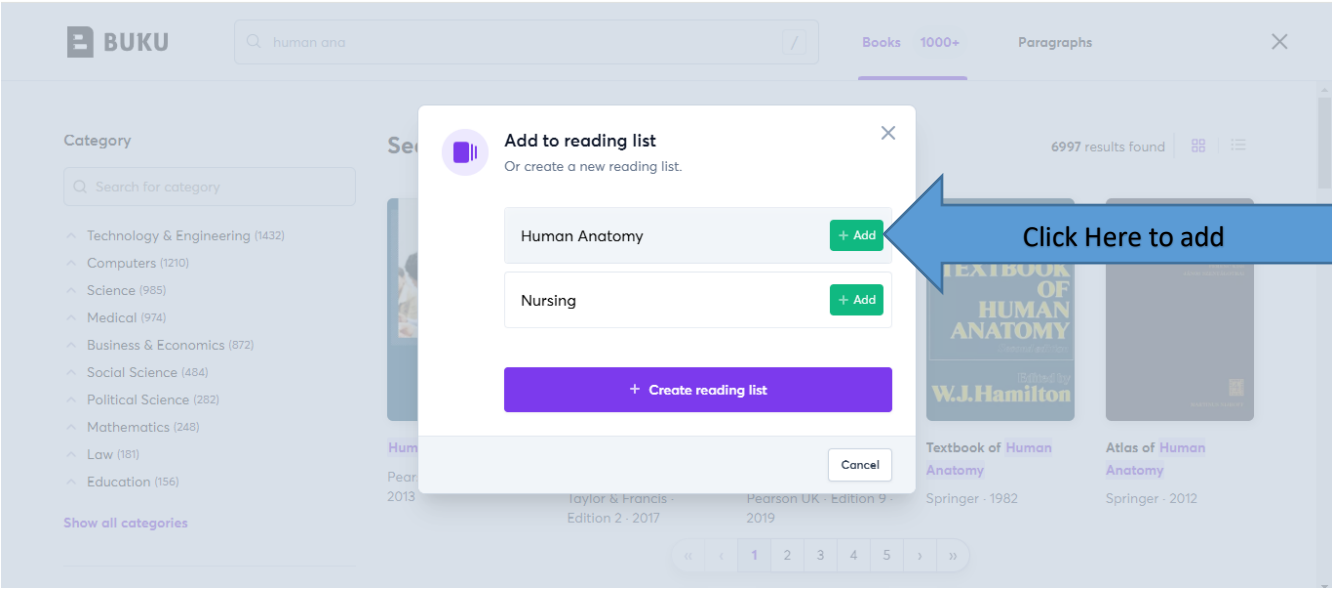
BUKU

human ana

/

Books 1000+

Paragraphs

Category

Search for category

Technology & Engineering (1432)
Computers (1210)
Science (985)
Medical (974)
Business & Economics (872)
Social Science (484)
Political Science (282)
Mathematics (248)
Law (181)
Education (156)

Show all categories

Se

6997 results found

Add to reading list
Or create a new reading list.

Human Anatomy + Add

Nursing + Add

+ Create reading list

Cancel

Click Here to add

TEXTBOOK OF HUMAN ANATOMY
W.J.Hamilton

Hum
Pear
2013

Taylor & Francis · Edition 2 · 2017

Pearson UK · Edition 9 · 2019

Textbook of Human Anatomy
Springer · 1982

Atlas of Human Anatomy
Springer · 2012

« ‹ 1 2 3 4 5 › »